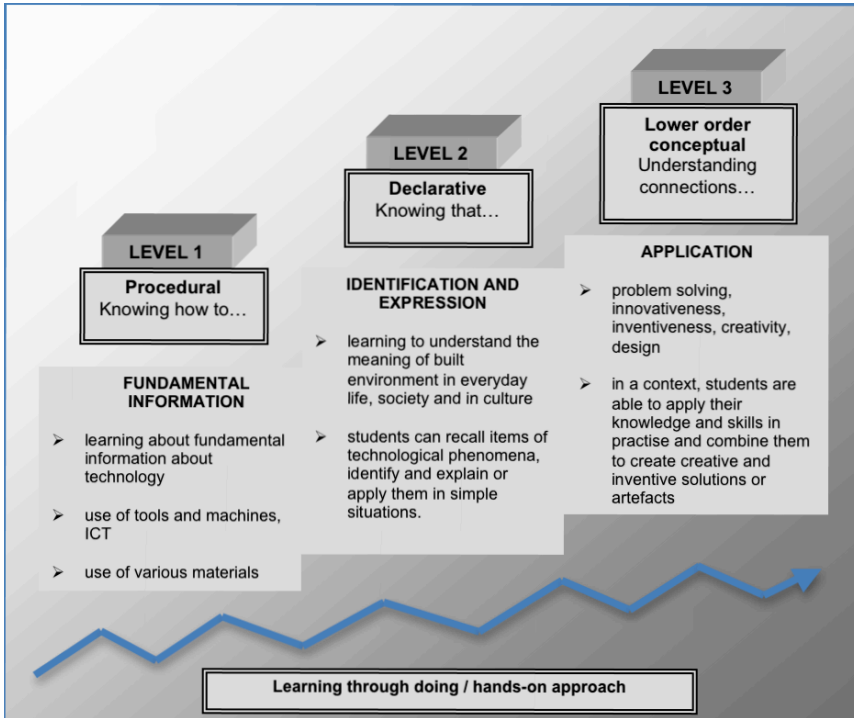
LEVEL 1

Procedural
Knowing how to…

FUNDAMENTAL INFORMATION

➢ learning about fundamental information about technology

➢ use of tools and machines, ICT

➢ use of various materials

LEVEL 2

Declarative
Knowing that…

IDENTIFICATION AND EXPRESSION

➢ learning to understand the meaning of built environment in everyday life, society and in culture

➢ students can recall items of technological phenomena, identify and explain or apply them in simple situations.

LEVEL 3

Lower order conceptual
Understanding connections…

APPLICATION

➢ problem solving, innovativeness, inventiveness, creativity, design

➢ in a context, students are able to apply their knowledge and skills in practise and combine them to create creative and inventive solutions or artefacts

Learning through doing / hands-on approach